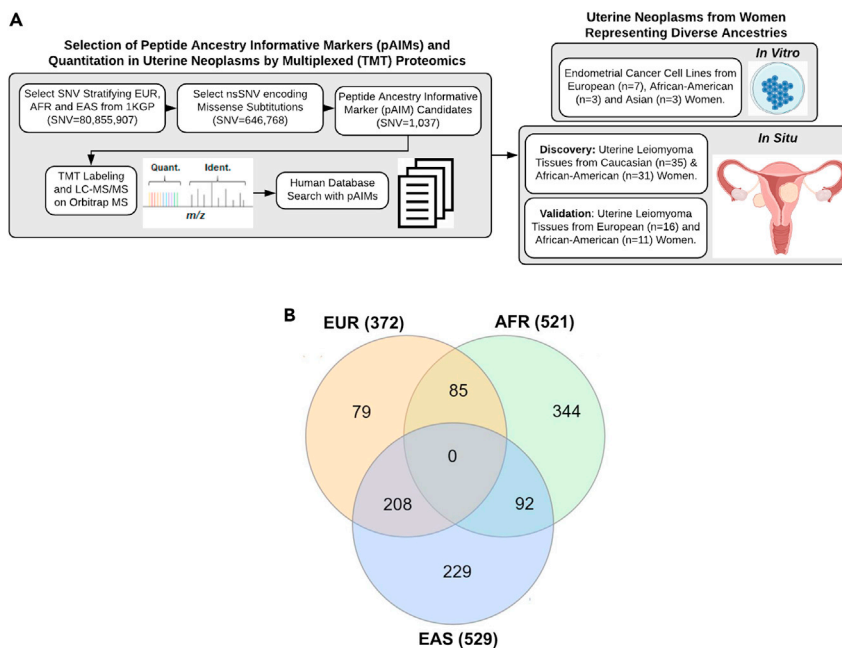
A

Selection of Peptide Ancestry Informative Markers (pAIMs) and Quantitation in Uterine Neoplasms by Multiplexed (TMT) Proteomics

Select SNV Stratifying EUR, AFR and EAS from 1KGP (SNV=80,855,907)

Select nsSNV encoding Missense Subtitutions (SNV=646,768)

Peptide Ancestry Informative Marker (pAIM) Candidates (SNV=1,037)

TMT Labeling and LC-MS/MS on Orbitrap MS

Quant.

Ident.

m/z

Human Database Search with pAIMs

Uterine Neoplasms from Women Representing Diverse Ancestries

In Vitro

Endometrial Cancer Cell Lines from European (n=7), African-American (n=3) and Asian (n=3) Women.

In Situ

Discovery: Uterine Leiomyoma Tissues from Caucasian (n=35) & African-American (n=31) Women.

Validation: Uterine Leiomyoma Tissues from European (n=16) and African-American (n=11) Women.

B

EUR (372)

AFR (521)

79

85

344

0

208

92

229

EAS (529)